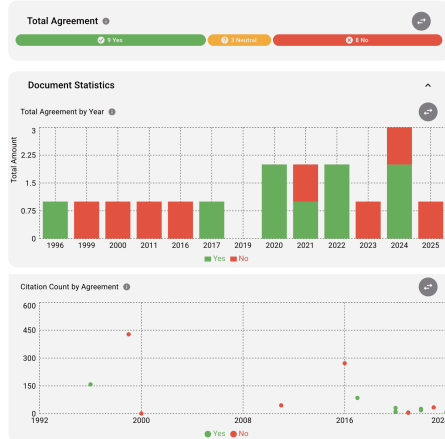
Total Agreement

9 Yes | 3 Neutral | 8 No

Document Statistics

Total Agreement by Year

Total Amount

3
2.25
1.5
0.75
0

1996 1999 2000 2011 2016 2017 2019 2020 2021 2022 2023 2024 2025

Yes No

Citation Count by Agreement

600
450
300
150
0

1992 2000 2008 2016 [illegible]

Yes No